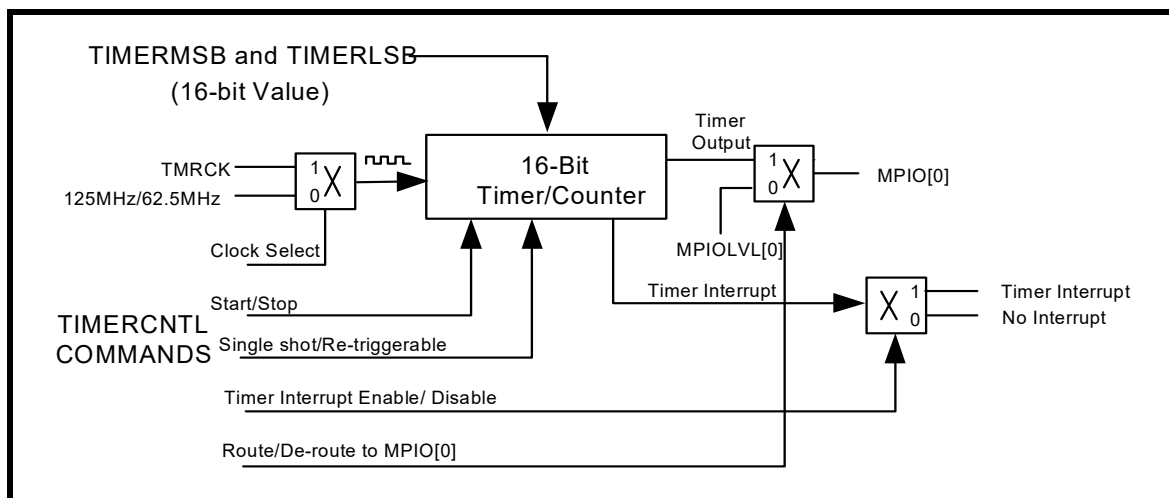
TIMERMSB and TIMERLSB
(16-bit Value)

TMRCK
125MHz/62.5MHz
1
0
Clock Select

16-Bit
Timer/Counter

Timer
Output
1
0
MPIO[0]
MPIOLVL[0]

Start/Stop
TIMERCNTL
COMMANDS
Single shot/Re-triggerable

Timer Interrupt
1
0
Timer Interrupt
No Interrupt

Timer Interrupt Enable/ Disable

Route/De-route to MPIO[0]